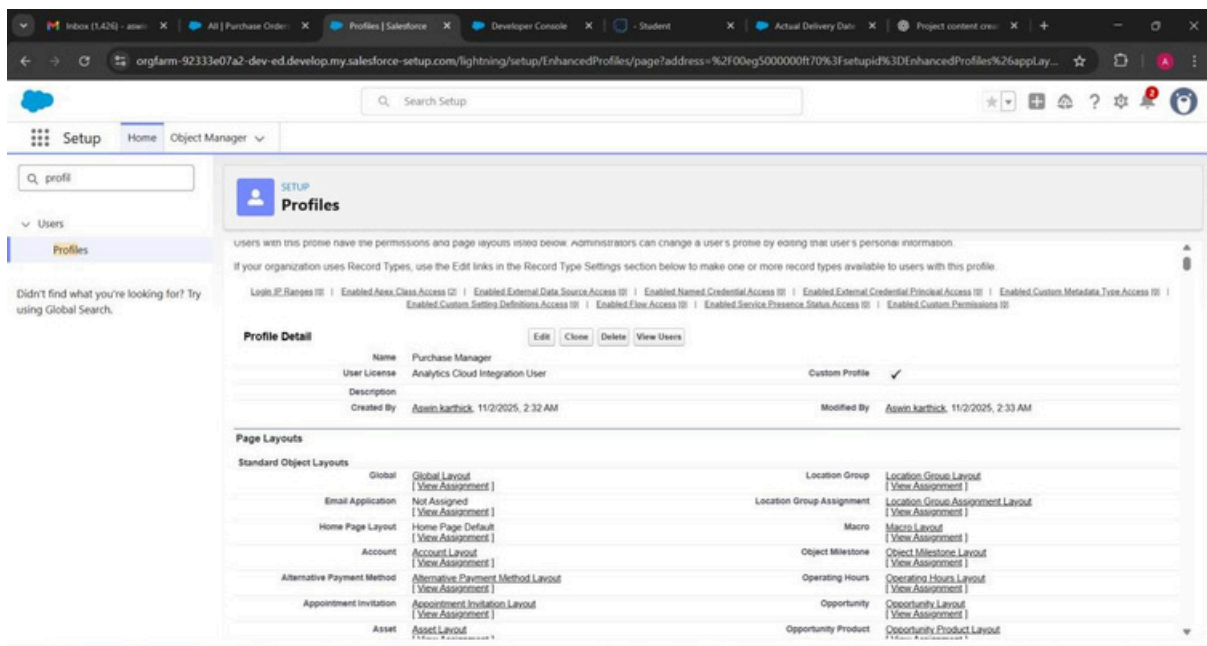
Inbox (1,426) - aswi | All | Purchase Order | Profiles | Salesforce | Developer Console | Student | Actual Delivery Date | Project content cre

orgfarm-92333e07a2-dev-ed.develop.my.salesforce-setup.com/lightning/setup/EnhancedProfiles/page?address=%2F00eg5000000ft70%3Fsetupid%3DEnhancedProfiles%26appLay...

Search Setup

Setup Home Object Manager

profil

Users

Profiles

Didn't find what you're looking for? Try using Global Search.

SETUP
Profiles

Users with this profile have the permissions and page layouts listed below. Administrators can change a user's profile by editing that user's personal information.

If your organization uses Record Types, use the Edit links in the Record Type Settings section below to make one or more record types available to users with this profile.

Login IP Ranges [0] | Enabled Apex Class Access [2] | Enabled External Data Source Access [0] | Enabled Named Credential Access [0] | Enabled External Credential Principal Access [0] | Enabled Custom Metadata Type Access [0] | Enabled Custom Setting Definitions Access [0] | Enabled Flow Access [0] | Enabled Service Presence Status Access [0] | Enabled Custom Permissions [0]

Profile Detail

Edit Clone Delete View Users

| | | | |
|---|---|---|---|
| Name | Purchase Manager | | |
| User License | Analytics Cloud Integration User | Custom Profile | ✓ |
| Description | | | |
| Created By | Aswin karthick, 11/2/2025, 2:32 AM | Modified By | Aswin karthick, 11/2/2025, 2:33 AM |

Page Layouts

Standard Object Layouts

| | | | |
|---|---|---|---|
| Global | Global Layout [ View Assignment ] | Location Group | Location Group Layout [ View Assignment ] |
| Email Application | Not Assigned [ View Assignment ] | Location Group Assignment | Location Group Assignment Layout [ View Assignment ] |
| Home Page Layout | Home Page Default [ View Assignment ] | Macro | Macro Layout [ View Assignment ] |
| Account | Account Layout [ View Assignment ] | Object Milestone | Object Milestone Layout [ View Assignment ] |
| Alternative Payment Method | Alternative Payment Method Layout [ View Assignment ] | Operating Hours | Operating Hours Layout [ View Assignment ] |
| Appointment Invitation | Appointment Invitation Layout [ View Assignment ] | Opportunity | Opportunity Layout [ View Assignment ] |
| Asset | Asset Layout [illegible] | Opportunity Product | Opportunity Product Layout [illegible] |